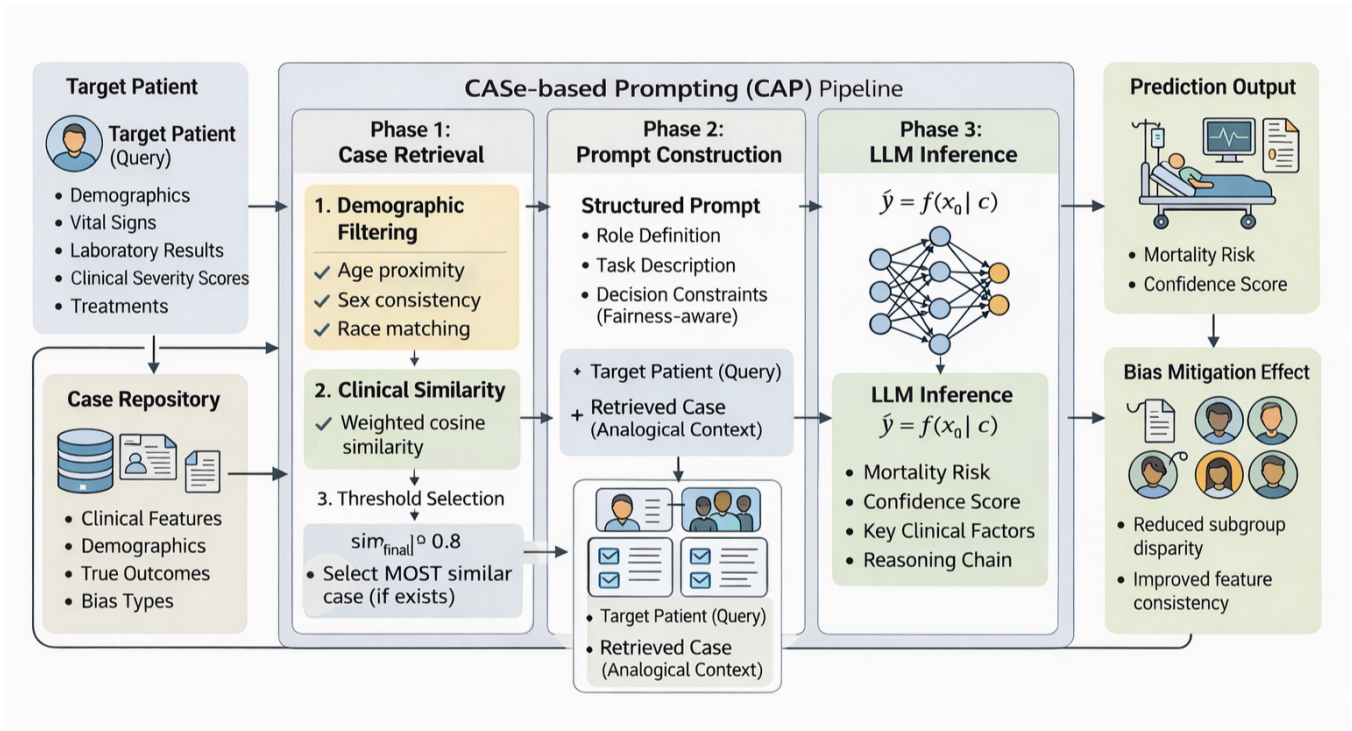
Target Patient

Target Patient (Query)

- Demographics
- Vital Signs
- Laboratory Results
- Clinical Severity Scores
- Treatments

Case Repository

- Clinical Features
- Demographics
- True Outcomes
- Bias Types

CASe-based Prompting (CAP) Pipeline

Phase 1: Case Retrieval

1. Demographic Filtering
✓ Age proximity
✓ Sex consistency
✓ Race matching

2. Clinical Similarity
✓ Weighted cosine similarity

3. Threshold Selection

$sim_{final}$|° 0.8
• Select MOST similar case (if exists)

Phase 2: Prompt Construction

Structured Prompt
• Role Definition
• Task Description
• Decision Constraints (Fairness-aware)

+ Target Patient (Query)
+ Retrieved Case (Analogical Context)

• Target Patient (Query)
• Retrieved Case (Analogical Context)

Phase 3: LLM Inference

$\acute{y} = f(x_0 | c)$

LLM Inference
$\acute{y} = f(x_0 | c)$

• Mortality Risk
• Confidence Score
• Key Clinical Factors
• Reasoning Chain

Prediction Output

• Mortality Risk
• Confidence Score

Bias Mitigation Effect

• Reduced subgroup disparity
• Improved feature consistency